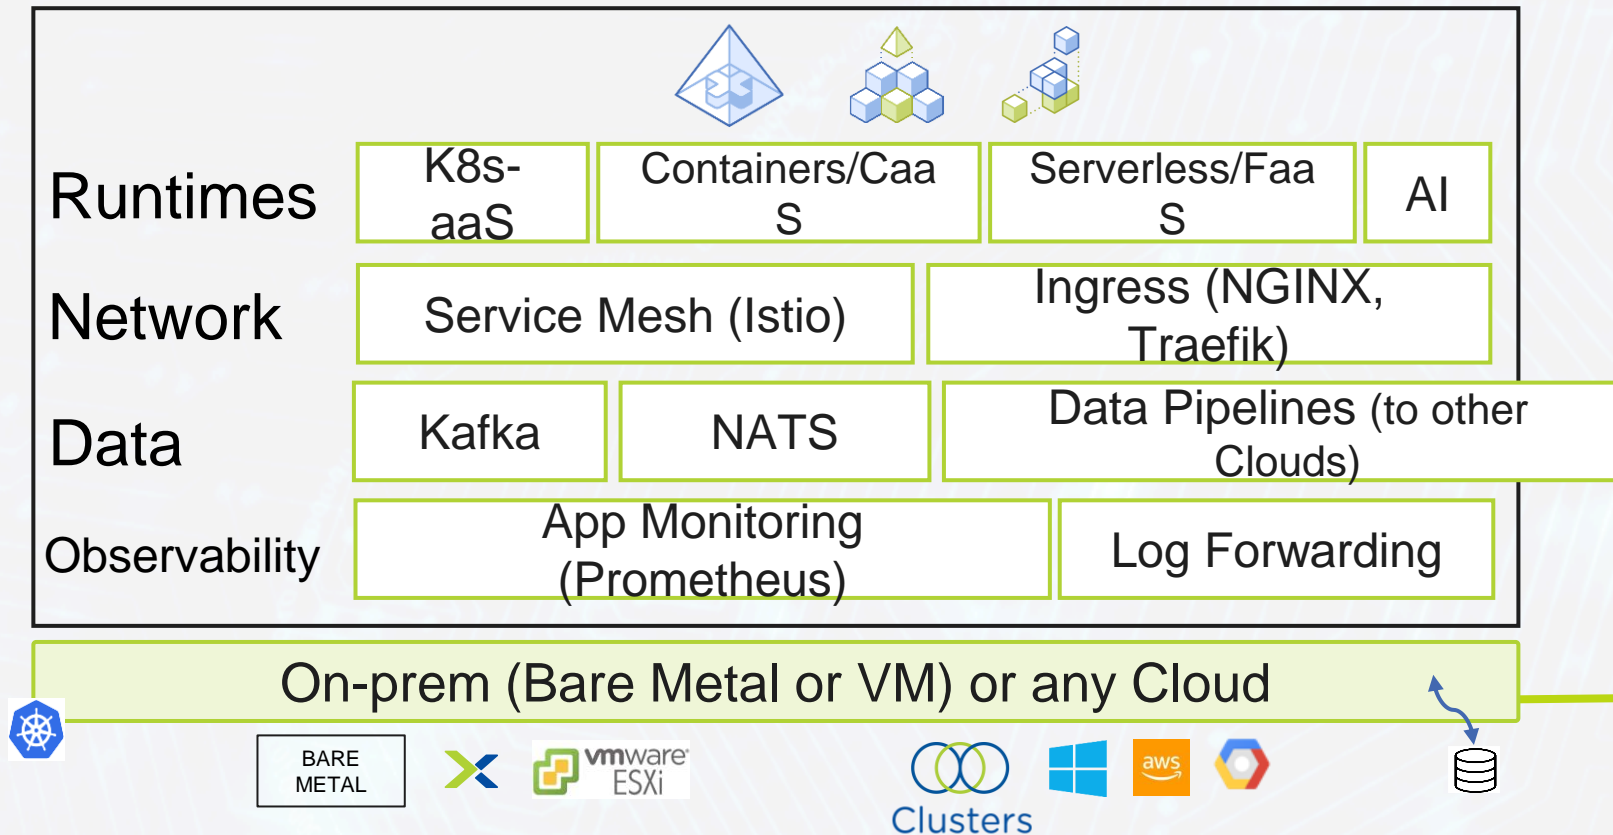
Runtimes

| K8s-aaS | Containers/CaaS | Serverless/FaaS | AI |
|---|---|---|---|

Network

| Service Mesh (Istio) | Ingress (NGINX, Traefik) |
|---|---|

Data

| Kafka | NATS | Data Pipelines (to other Clouds) |
|---|---|---|

Observability

| App Monitoring (Prometheus) | Log Forwarding |
|---|---|

On-prem (Bare Metal or VM) or any Cloud

BARE METAL

vmware ESXi

aws

Clusters